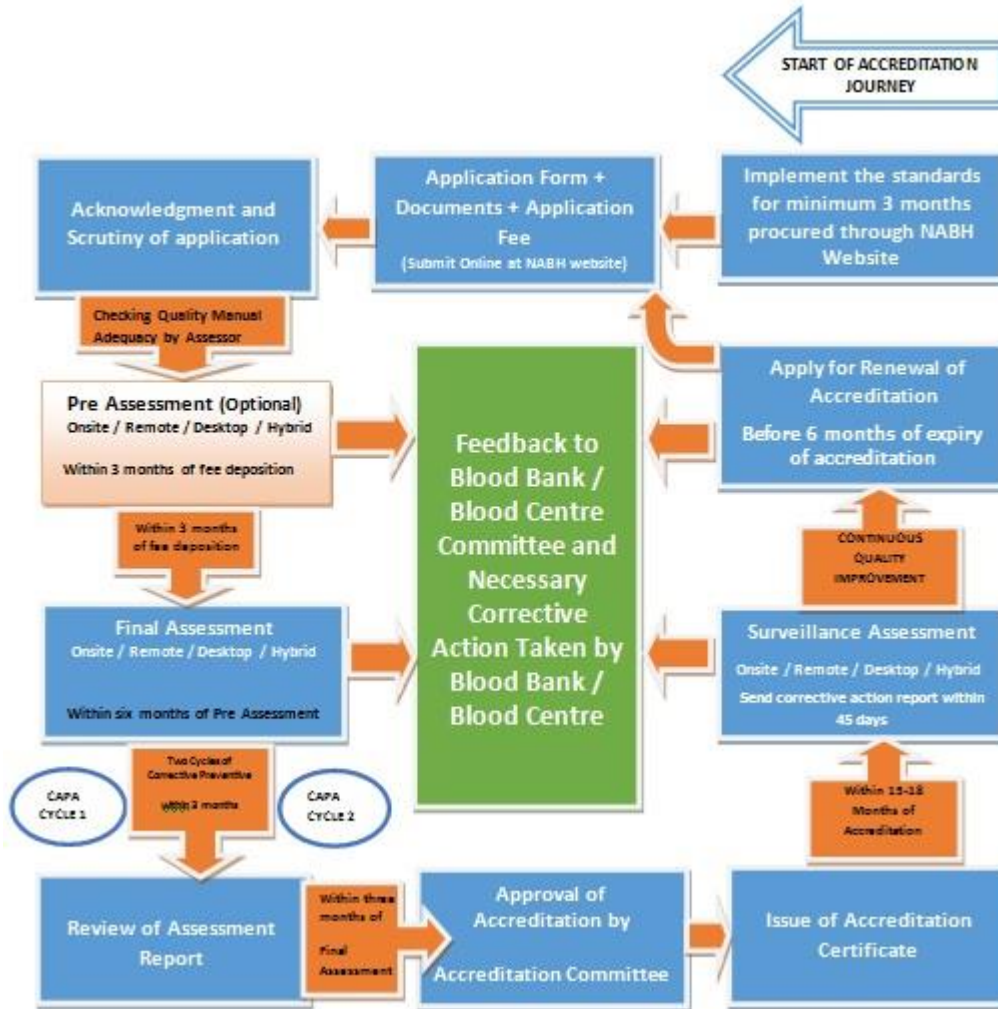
START OF ACCREDITATION JOURNEY

Implement the standards for minimum 3 months procured through NABH Website

Application Form + Documents + Application Fee
(Submit Online at NABH website)

Acknowledgment and Scrutiny of application

Checking Quality Manual Adequacy by Assessor

Pre Assessment (Optional)
Onsite / Remote / Desktop / Hybrid
Within 3 months of fee deposition

Within 3 months of fee deposition

Final Assessment
Onsite / Remote / Desktop / Hybrid
Within six months of Pre Assessment

Two Cycles of Corrective Preventive within 3 months

CAPA CYCLE 1

CAPA CYCLE 2

Review of Assessment Report

Within three months of Final Assessment

Approval of Accreditation by Accreditation Committee

Issue of Accreditation Certificate

Within 15-18 Months of Accreditation

Surveillance Assessment
Onsite / Remote / Desktop / Hybrid
Send corrective action report within 45 days

CONTINUOUS QUALITY IMPROVEMENT

Apply for Renewal of Accreditation
Before 6 months of expiry of accreditation

Feedback to Blood Bank / Blood Centre Committee and Necessary Corrective Action Taken by Blood Bank / Blood Centre